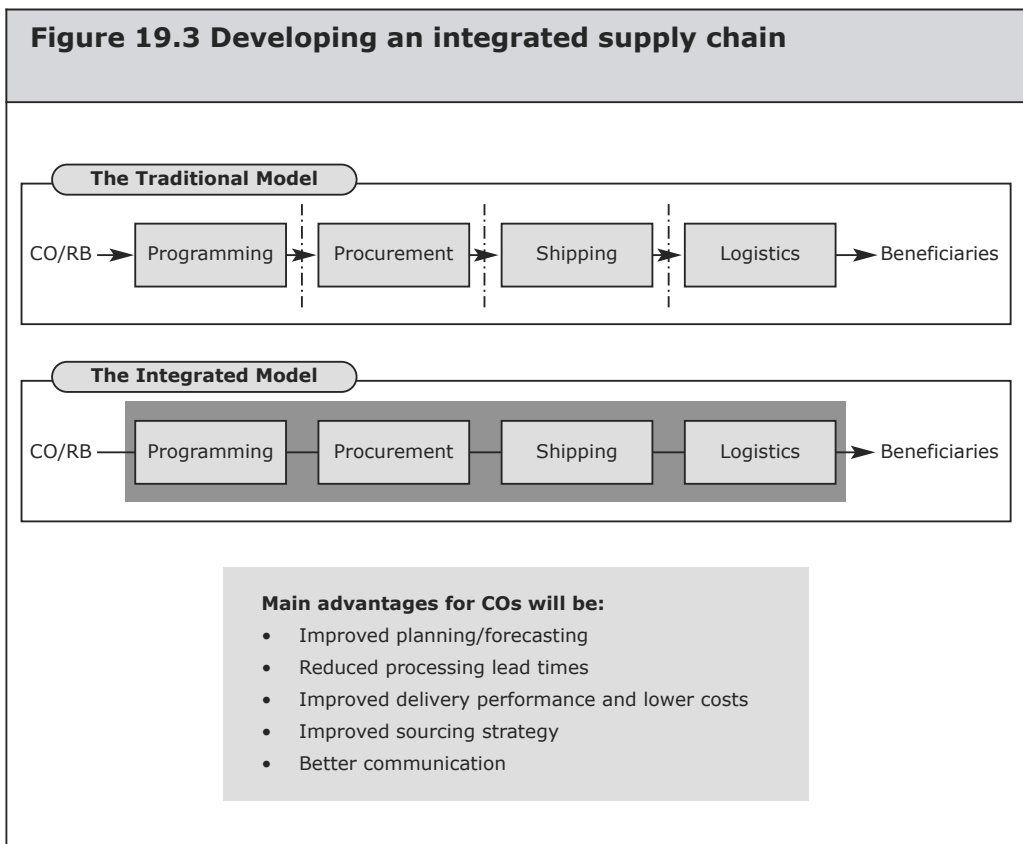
**Figure 19.3 Developing an integrated supply chain**

The Traditional Model

CO/RB → Programming → Procurement → Shipping → Logistics → Beneficiaries

The Integrated Model

CO/RB — Programming — Procurement — Shipping — Logistics → Beneficiaries

**Main advantages for COs will be:**

- Improved planning/forecasting
- Reduced processing lead times
- Improved delivery performance and lower costs
- Improved sourcing strategy
- Better communication